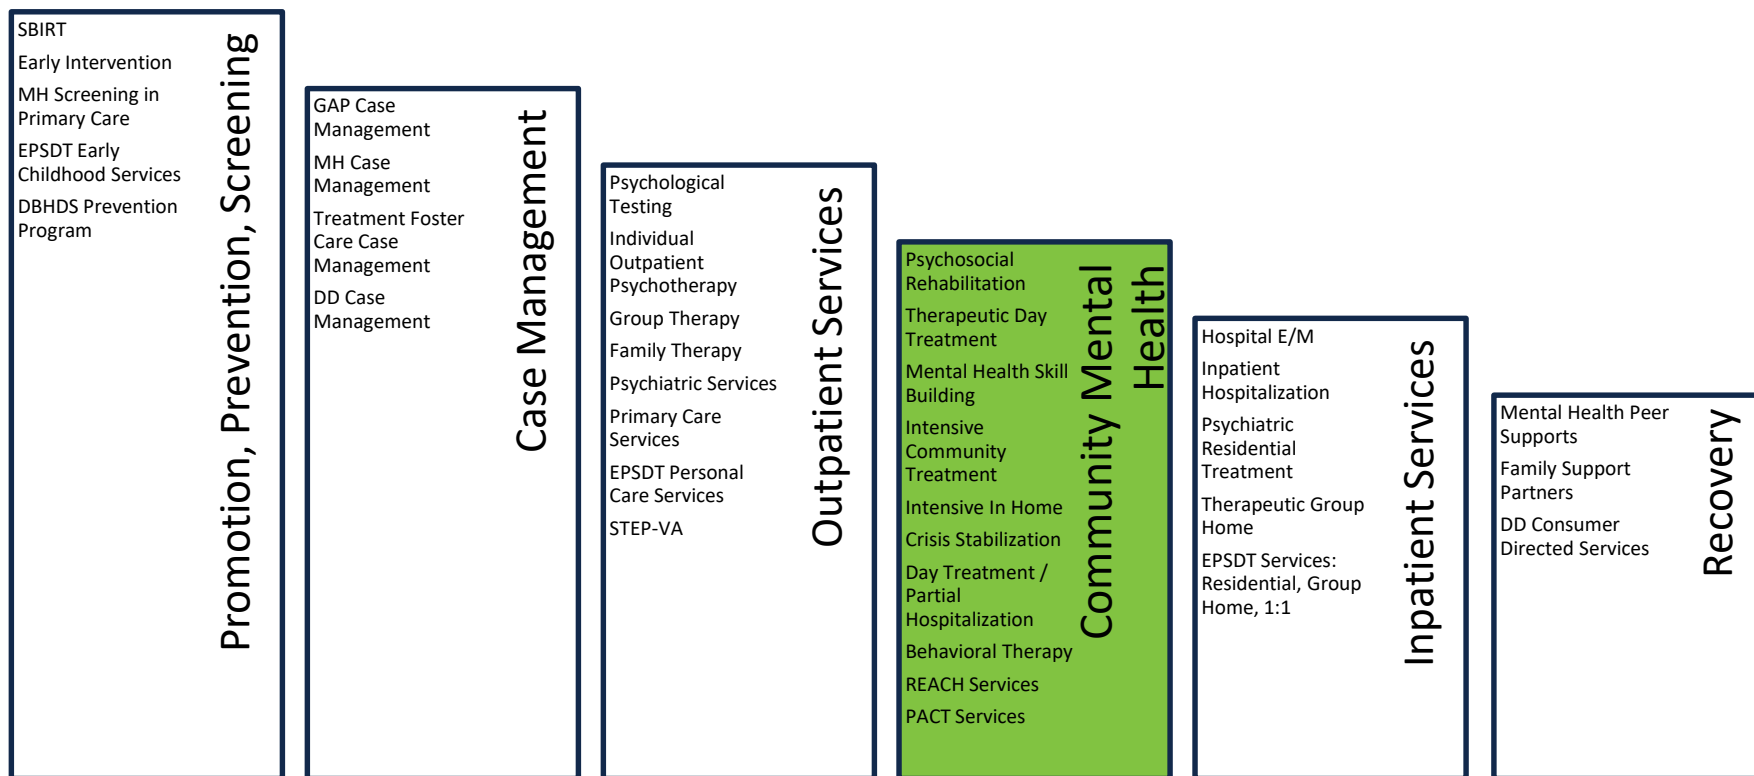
SBIRT
Early Intervention
MH Screening in Primary Care
EPSDT Early Childhood Services
DBHDS Prevention Program

Promotion, Prevention, Screening

GAP Case Management
MH Case Management
Treatment Foster Care Case Management
DD Case Management

Case Management

Psychological Testing
Individual Outpatient Psychotherapy
Group Therapy
Family Therapy
Psychiatric Services
Primary Care Services
EPSDT Personal Care Services
STEP-VA

Outpatient Services

Psychosocial Rehabilitation
Therapeutic Day Treatment
Mental Health Skill Building
Intensive Community Treatment
Intensive In Home
Crisis Stabilization
Day Treatment / Partial Hospitalization
Behavioral Therapy
REACH Services
PACT Services

Community Mental Health

Hospital E/M
Inpatient Hospitalization
Psychiatric Residential Treatment
Therapeutic Group Home
EPSDT Services: Residential, Group Home, 1:1

Inpatient Services

Mental Health Peer Supports
Family Support Partners
DD Consumer Directed Services

Recovery